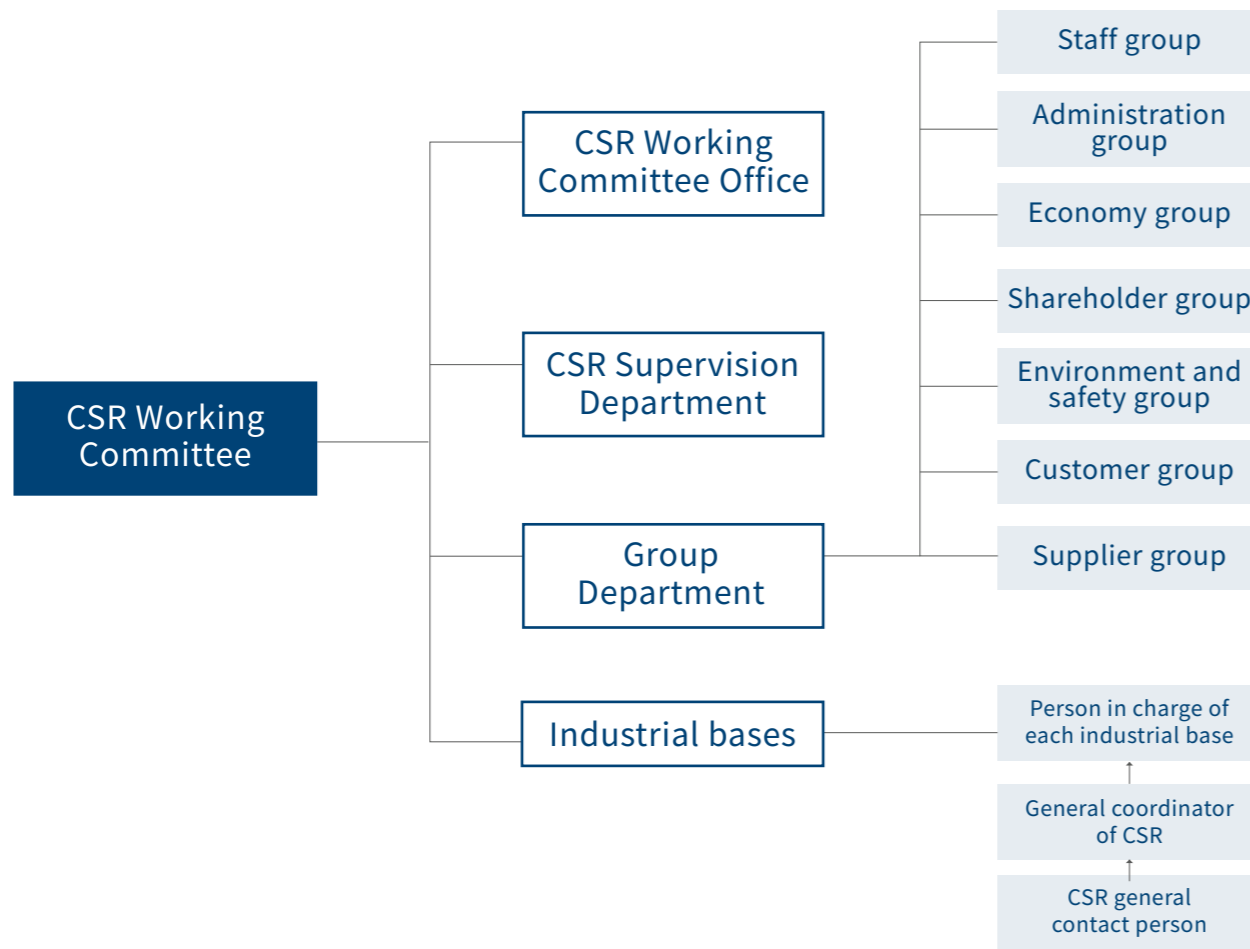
CSR Working Committee

CSR Working Committee Office

CSR Supervision Department

Group Department

Industrial bases

Staff group

Administration group

Economy group

Shareholder group

Environment and safety group

Customer group

Supplier group

Person in charge of each industrial base

General coordinator of CSR

CSR general contact person